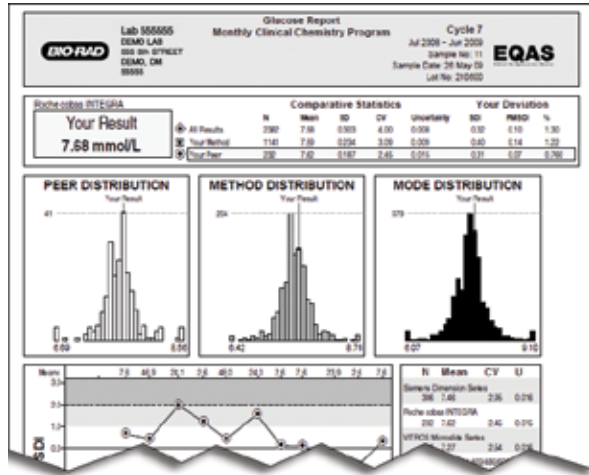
BIO-RAD

Lab 555555
DEMO LAB
555 5th STREET
DEMO, OM
55555

Glucose Report
Monthly Clinical Chemistry Program

Cycle 7
Jul 2008 - Jun 2009
Sample No: 11
Sample Date: 26 May 09
Lot No: 210603

EQAS

Roche cobas INTEGRA

Your Result
7.68 mmol/L

Comparative Statistics

Your Deviation

| | N | Mean | SD | CV | Uncertainty | SDI | RMSDI | % |
|---|---|---|---|---|---|---|---|---|
| All Results | 2382 | 7.58 | 0.303 | 4.00 | 0.008 | 0.32 | 0.10 | 1.30 |
| Your Method | 1141 | 7.59 | 0.234 | 3.09 | 0.009 | 0.40 | 0.14 | 1.22 |
| Your Peer | 232 | 7.62 | 0.187 | 2.45 | 0.015 | 0.31 | 0.07 | 0.789 |

PEER DISTRIBUTION
Your Result
41
6.69
8.56

METHOD DISTRIBUTION
Your Result
204
6.42
8.76

MODE DISTRIBUTION
Your Result
379
6.07
9.10

Means
7.6 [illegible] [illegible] 7.6 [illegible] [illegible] 7.6 7.6 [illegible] 7.6
3.0
2.0
1.0
0.0
-1.0
SDI

N Mean CV U
Siemens Dimension Series
306 7.46 2.05 0.016
Roche cobas INTEGRA
232 7.62 2.45 0.015
VITROS Microslide Series
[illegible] 7.27 2.54 0.026